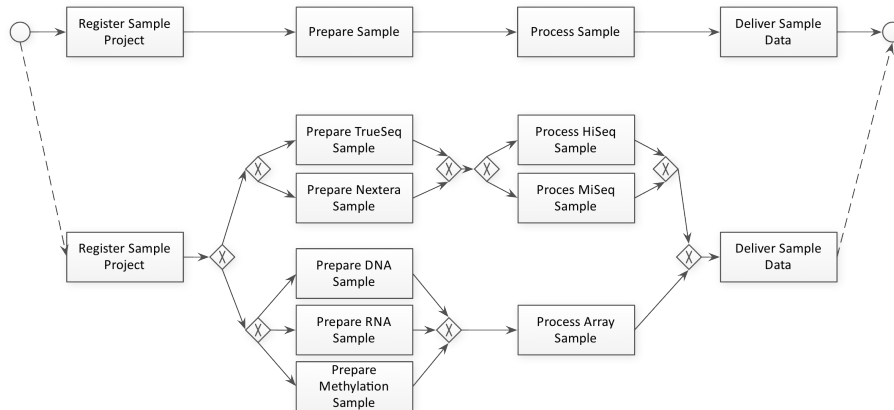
Register Sample Project

Prepare Sample

Process Sample

Deliver Sample Data

Prepare TrueSeq Sample

Prepare Nextera Sample

Process HiSeq Sample

Proces MiSeq Sample

Register Sample Project

Deliver Sample Data

Prepare DNA Sample

Prepare RNA Sample

Process Array Sample

Prepare Methylation Sample